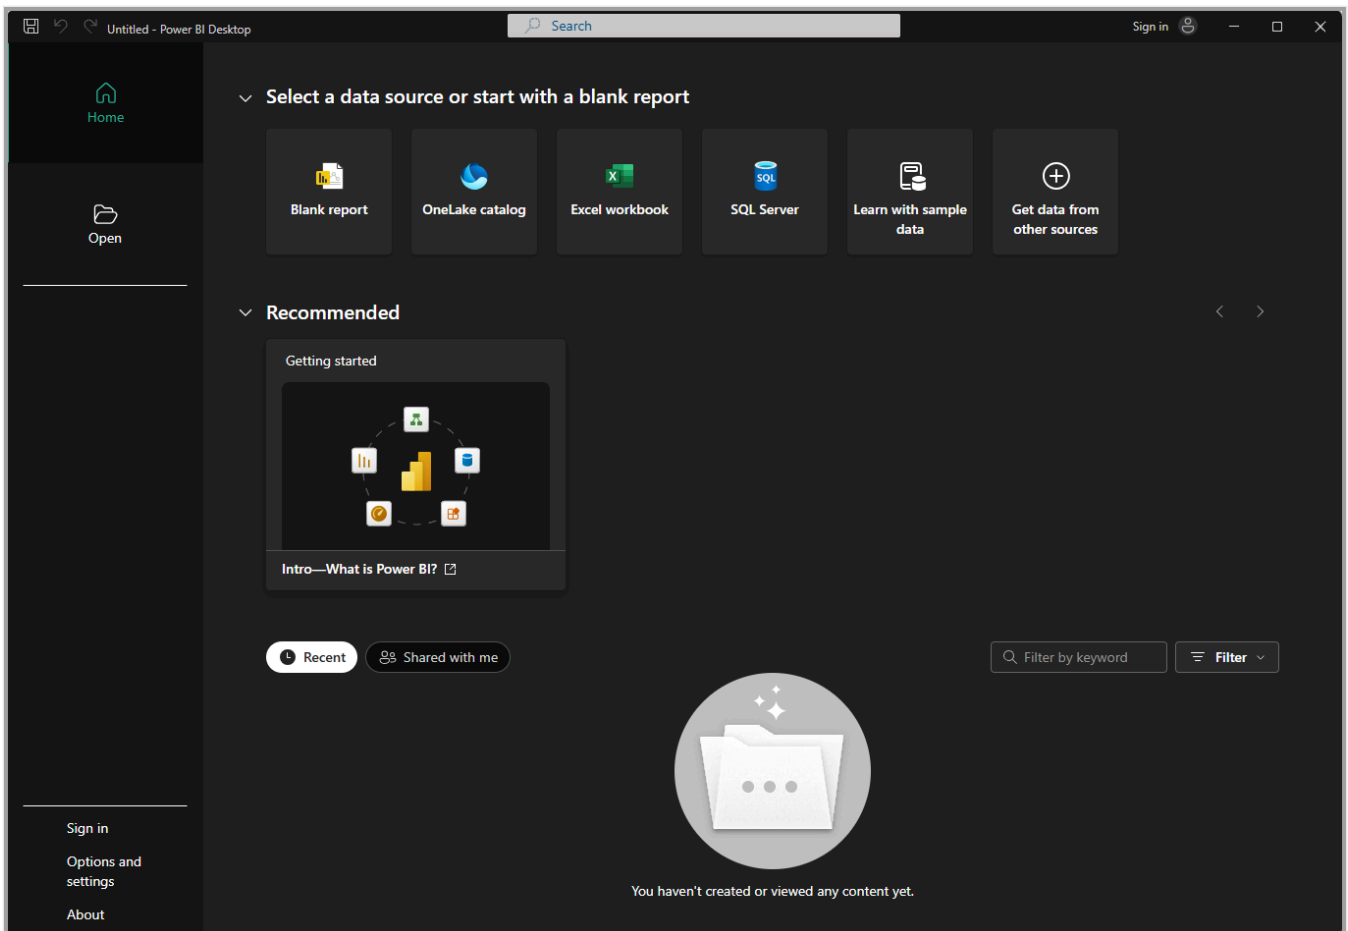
Untitled - Power BI Desktop

Search

Sign in

Home

Open

Select a data source or start with a blank report

Blank report

OneLake catalog

Excel workbook

SQL Server

Learn with sample data

Get data from other sources

Recommended

Getting started

Intro—What is Power BI?

Recent

Shared with me

Filter by keyword

Filter

You haven't created or viewed any content yet.

Sign in

Options and settings

About